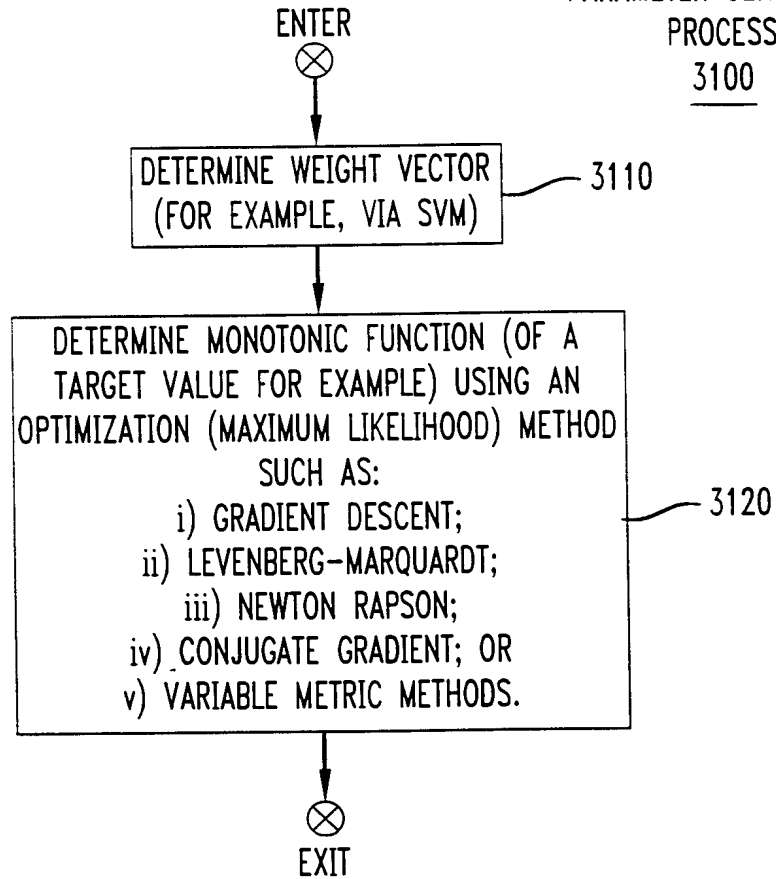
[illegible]
PROCESS
3100

ENTER

DETERMINE WEIGHT VECTOR (FOR EXAMPLE, VIA SVM)

3110

DETERMINE MONOTONIC FUNCTION (OF A TARGET VALUE FOR EXAMPLE) USING AN OPTIMIZATION (MAXIMUM LIKELIHOOD) METHOD SUCH AS:
i) GRADIENT DESCENT;
ii) LEVENBERG-MARQUARDT;
iii) NEWTON RAPSON;
iv) CONJUGATE GRADIENT; OR
v) VARIABLE METRIC METHODS.

3120

EXIT